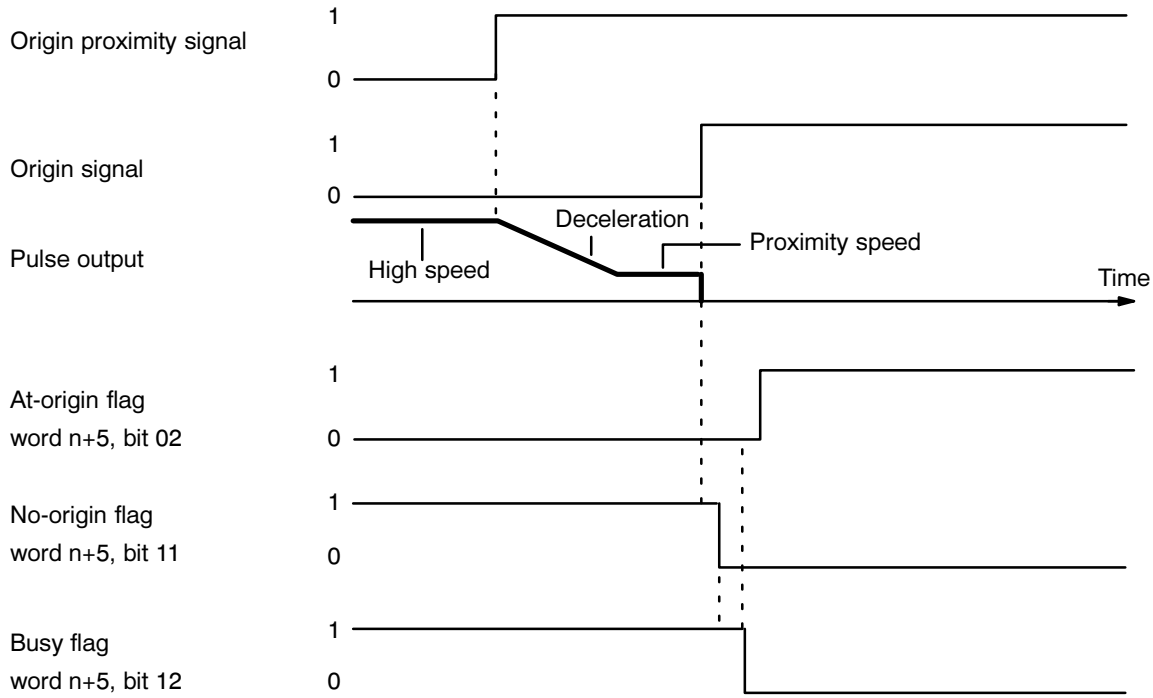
Origin proximity signal
1
0

Origin signal
1
0

Pulse output
Deceleration
Proximity speed
High speed
Time

At-origin flag
word n+5, bit 02
1
0

No-origin flag
word n+5, bit 11
1
0

Busy flag
word n+5, bit 12
1
0